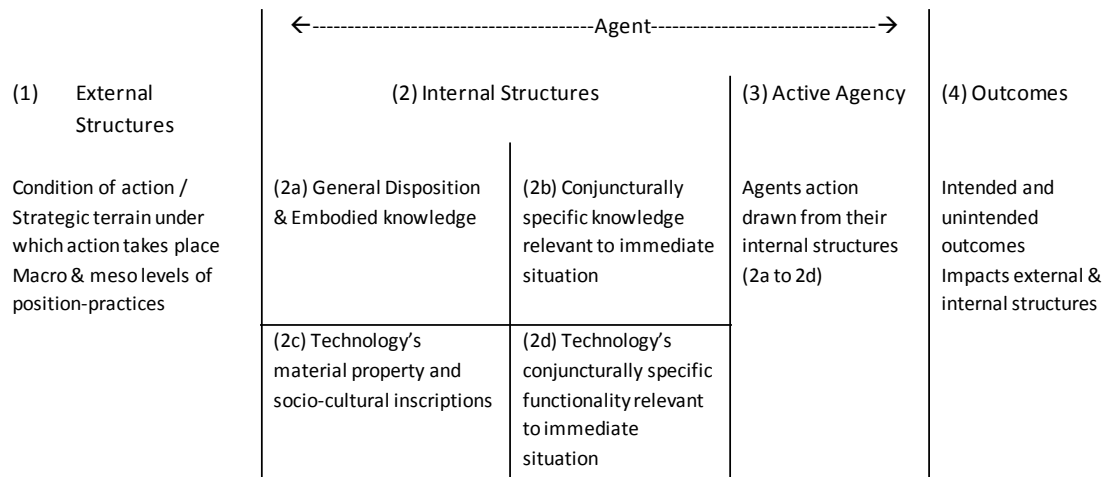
←--------------------------------------Agent-------------------------------→

(1) External Structures

Condition of action / Strategic terrain under which action takes place Macro & meso levels of position-practices

(2) Internal Structures

(2a) General Disposition & Embodied knowledge

(2b) Conjuncturally specific knowledge relevant to immediate situation

(2c) Technology's material property and socio-cultural inscriptions

(2d) Technology's conjuncturally specific functionality relevant to immediate situation

(3) Active Agency

Agents action drawn from their internal structures (2a to 2d)

(4) Outcomes

Intended and unintended outcomes Impacts external & internal structures